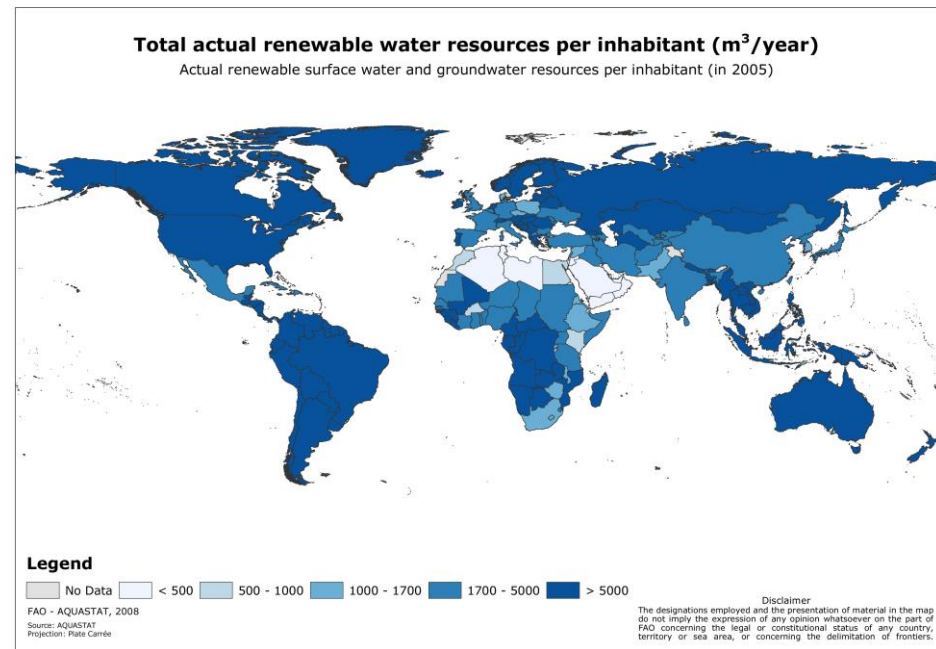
Total actual renewable water resources per inhabitant ($m^3$/year)
Actual renewable surface water and groundwater resources per inhabitant (in 2005)

Legend
No Data
< 500
500 - 1000
1000 - 1700
1700 - 5000
> 5000

FAO - AQUASTAT, 2008
Source: AQUASTAT
Projection: Plate Carrée

Disclaimer
The designations employed and the presentation of material in the map do not imply the expression of any opinion whatsoever on the part of FAO concerning the legal or constitutional status of any country, territory or sea area, or concerning the delimitation of frontiers.